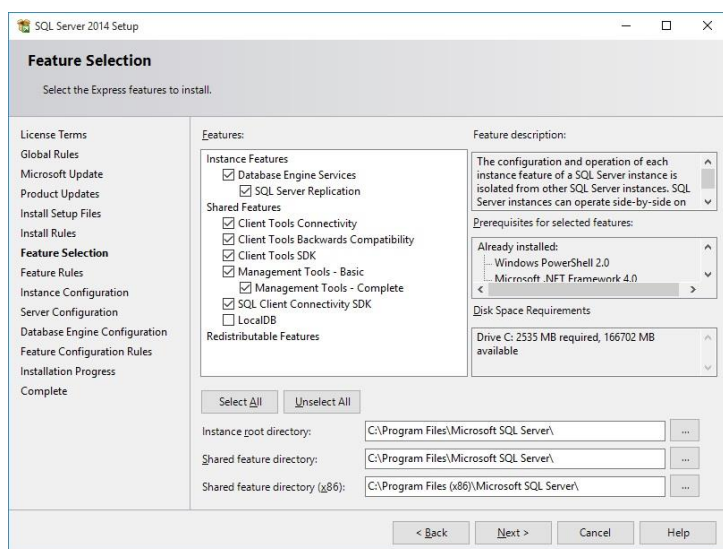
SQL Server 2014 Setup

Feature Selection

Select the Express features to install.

License Terms
Global Rules
Microsoft Update
Product Updates
Install Setup Files
Install Rules
Feature Selection
Feature Rules
Instance Configuration
Server Configuration
Database Engine Configuration
Feature Configuration Rules
Installation Progress
Complete

Features:

Instance Features
☑ Database Engine Services
☑ SQL Server Replication
Shared Features
☑ Client Tools Connectivity
☑ Client Tools Backwards Compatibility
☑ Client Tools SDK
☑ Management Tools - Basic
☑ Management Tools - Complete
☑ SQL Client Connectivity SDK
☐ LocalDB
Redistributable Features

Feature description:

The configuration and operation of each instance feature of a SQL Server instance is isolated from other SQL Server instances. SQL Server instances can operate side-by-side on

Prerequisites for selected features:

Already installed:
Windows PowerShell 2.0
Microsoft .NET Framework 4.0

Disk Space Requirements

Drive C: 2535 MB required, 166702 MB available

Select All
Unselect All

Instance root directory: C:\Program Files\Microsoft SQL Server\ ...
Shared feature directory: C:\Program Files\Microsoft SQL Server\ ...
Shared feature directory (x86): C:\Program Files (x86)\Microsoft SQL Server\ ...

< Back
Next >
Cancel
Help